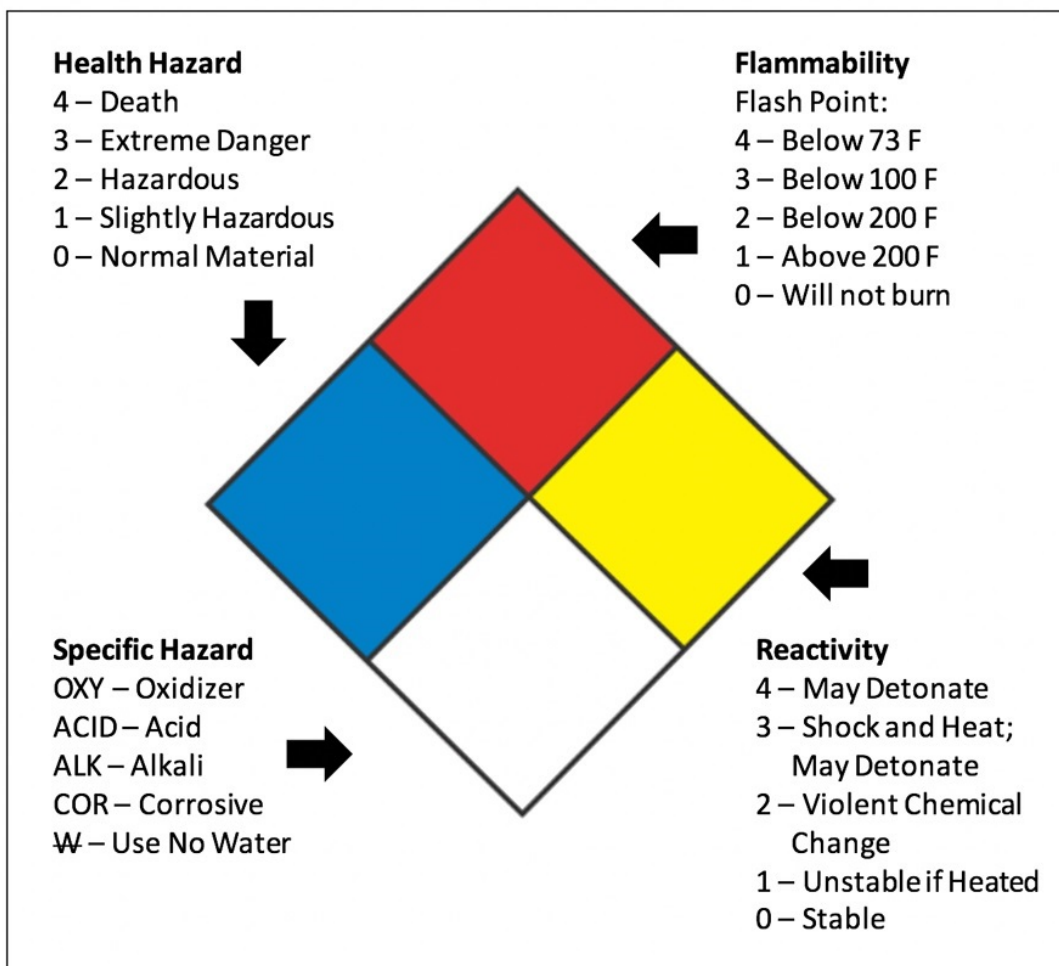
Health Hazard
4 – Death
3 – Extreme Danger
2 – Hazardous
1 – Slightly Hazardous
0 – Normal Material

Flammability
Flash Point:
4 – Below 73 F
3 – Below 100 F
2 – Below 200 F
1 – Above 200 F
0 – Will not burn

Specific Hazard
OXY – Oxidizer
ACID – Acid
ALK – Alkali
COR – Corrosive
W – Use No Water

Reactivity
4 – May Detonate
3 – Shock and Heat; May Detonate
2 – Violent Chemical Change
1 – Unstable if Heated
0 – Stable